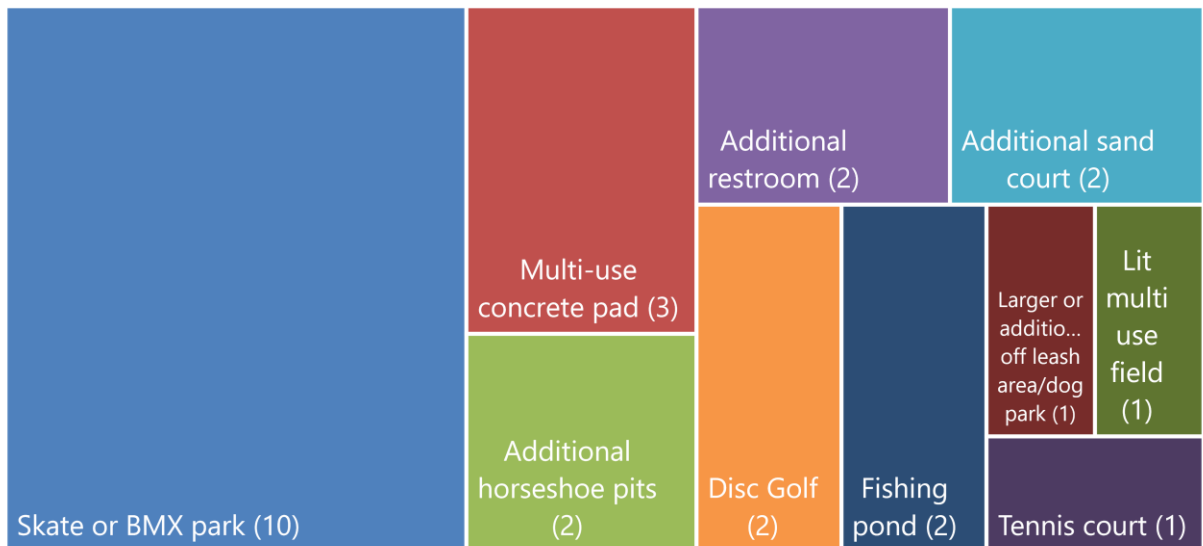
Skate or BMX park (10)

Multi-use concrete pad (3)

Additional horseshoe pits (2)

Additional restroom (2)

Additional sand court (2)

Disc Golf (2)

Fishing pond (2)

Larger or additio... off leash area/dog park (1)

Lit multi use field (1)

Tennis court (1)